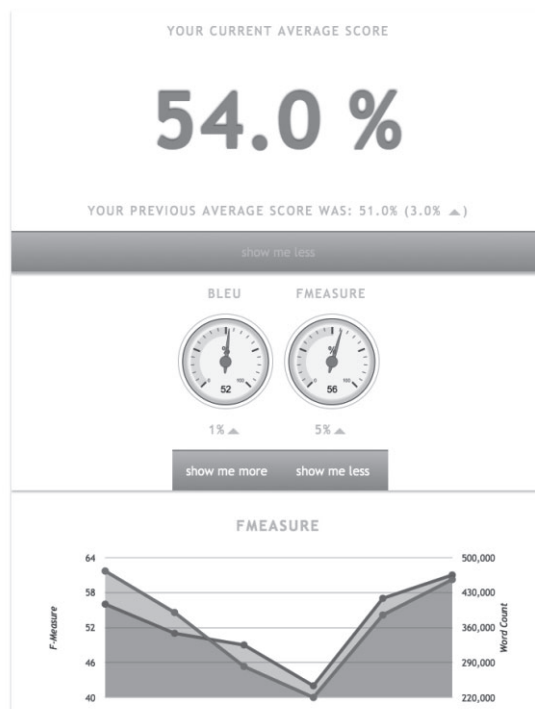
YOUR CURRENT AVERAGE SCORE

54.0 %

YOUR PREVIOUS AVERAGE SCORE WAS: 51.0% (3.0% ▲)

show me less

BLEU

FMEASURE

52

56

1% ▲

5% ▲

show me more

show me less

FMEASURE

64
58
52
46
40

F-Measure

500,000
430,000
360,000
290,000
220,000

Word Count